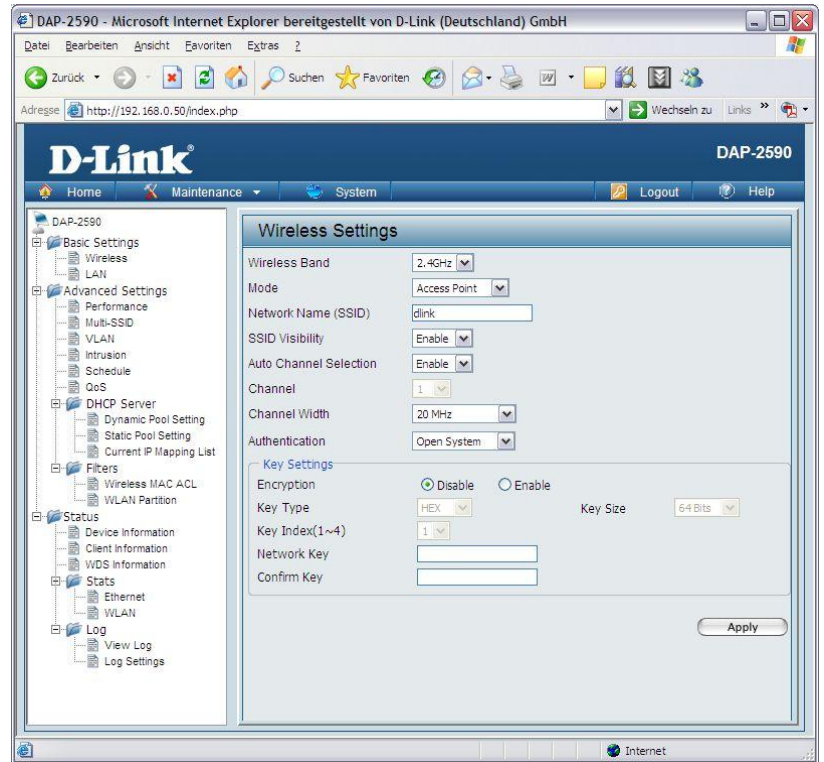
DAP-2590 - Microsoft Internet Explorer bereitgestellt von D-Link (Deutschland) GmbH

Datei Bearbeiten Ansicht Favoriten Extras ?

Zurück Suchen Favoriten

Adresse http://192.168.0.50/index.php Wechseln zu Links »

D-Link DAP-2590

Home Maintenance System Logout Help

DAP-2590
Basic Settings
Wireless
LAN
Advanced Settings
Performance
Multi-SSID
VLAN
Intrusion
Schedule
QoS
DHCP Server
Dynamic Pool Setting
Static Pool Setting
Current IP Mapping List
Filters
Wireless MAC ACL
WLAN Partition
Status
Device Information
Client Information
WDS Information
Stats
Ethernet
WLAN
Log
View Log
Log Settings

Wireless Settings

Wireless Band 2.4GHz
Mode Access Point
Network Name (SSID) dlink
SSID Visibility Enable
Auto Channel Selection Enable
Channel 1
Channel Width 20 MHz
Authentication Open System

Key Settings
Encryption Disable Enable
Key Type HEX Key Size 64 Bits
Key Index(1~4) 1
Network Key
Confirm Key

Apply

Internet